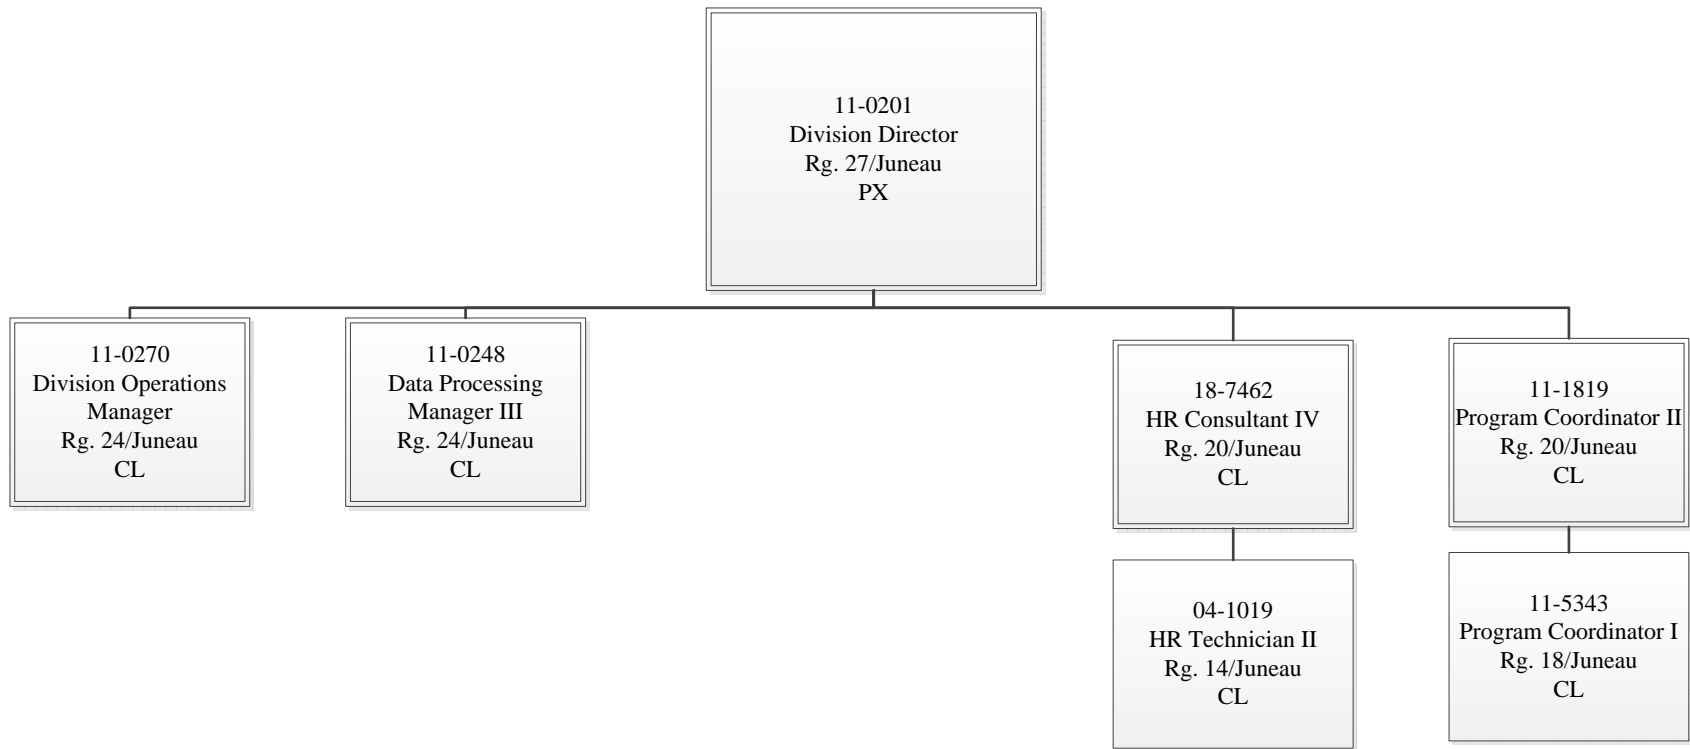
11-0201
Division Director
Rg. 27/Juneau
PX

11-0270
Division Operations Manager
Rg. 24/Juneau
CL

11-0248
Data Processing Manager III
Rg. 24/Juneau
CL

18-7462
HR Consultant IV
Rg. 20/Juneau
CL

04-1019
HR Technician II
Rg. 14/Juneau
CL

11-1819
Program Coordinator II
Rg. 20/Juneau
CL

11-5343
Program Coordinator I
Rg. 18/Juneau
CL